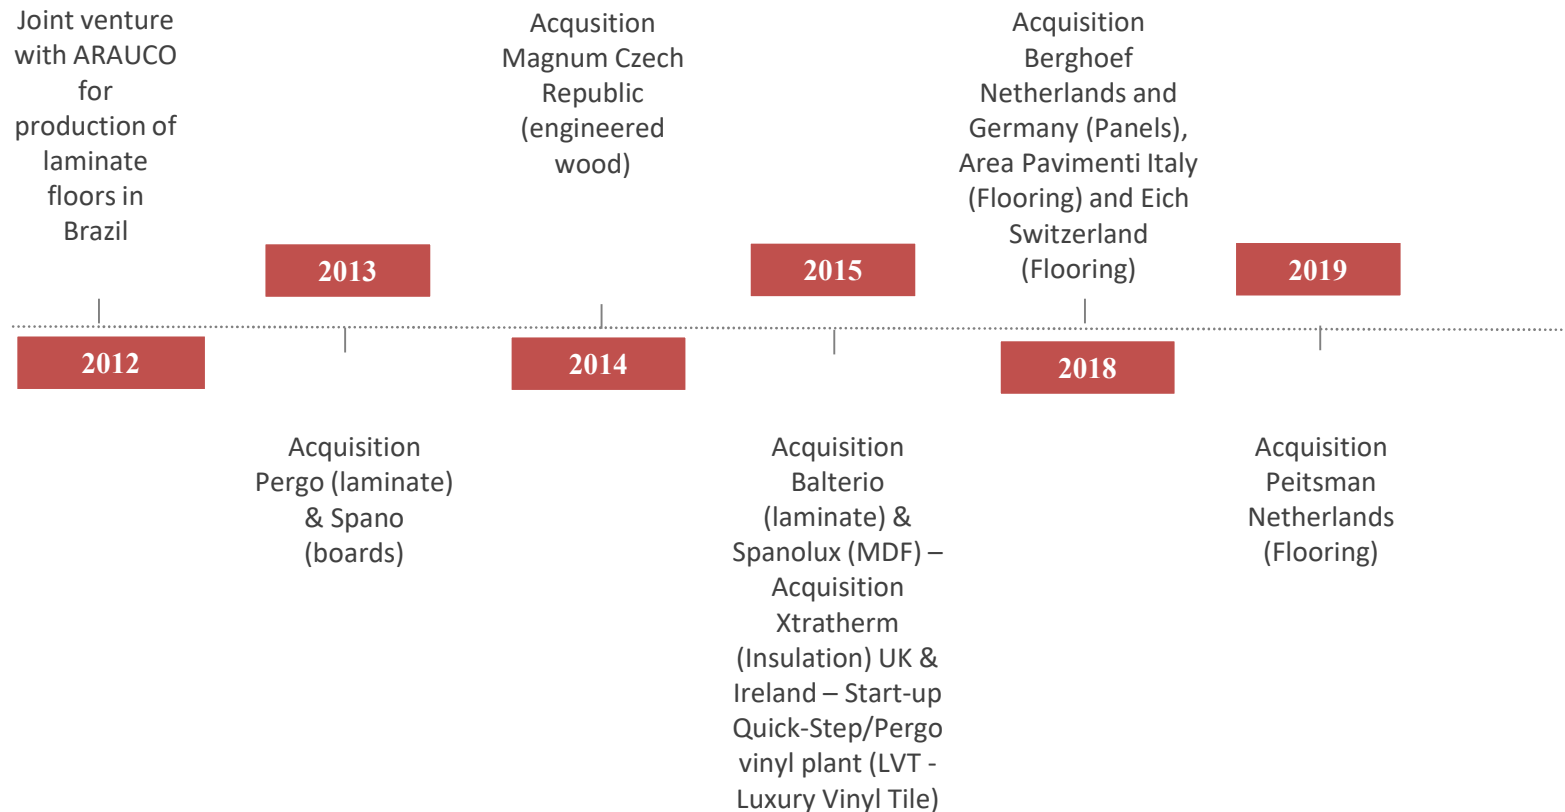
Joint venture with ARAUCO for production of laminate floors in Brazil

2012

2013

Acquisition Pergo (laminate) & Spano (boards)

Acqusition Magnum Czech Republic (engineered wood)

2014

2015

Acquisition Balterio (laminate) & Spanolux (MDF) – Acquisition Xtratherm (Insulation) UK & Ireland – Start-up Quick-Step/Pergo vinyl plant (LVT - Luxury Vinyl Tile)

Acquisition Berghoef Netherlands and Germany (Panels), Area Pavimenti Italy (Flooring) and Eich Switzerland (Flooring)

2018

2019

Acquisition Peitsman Netherlands (Flooring)